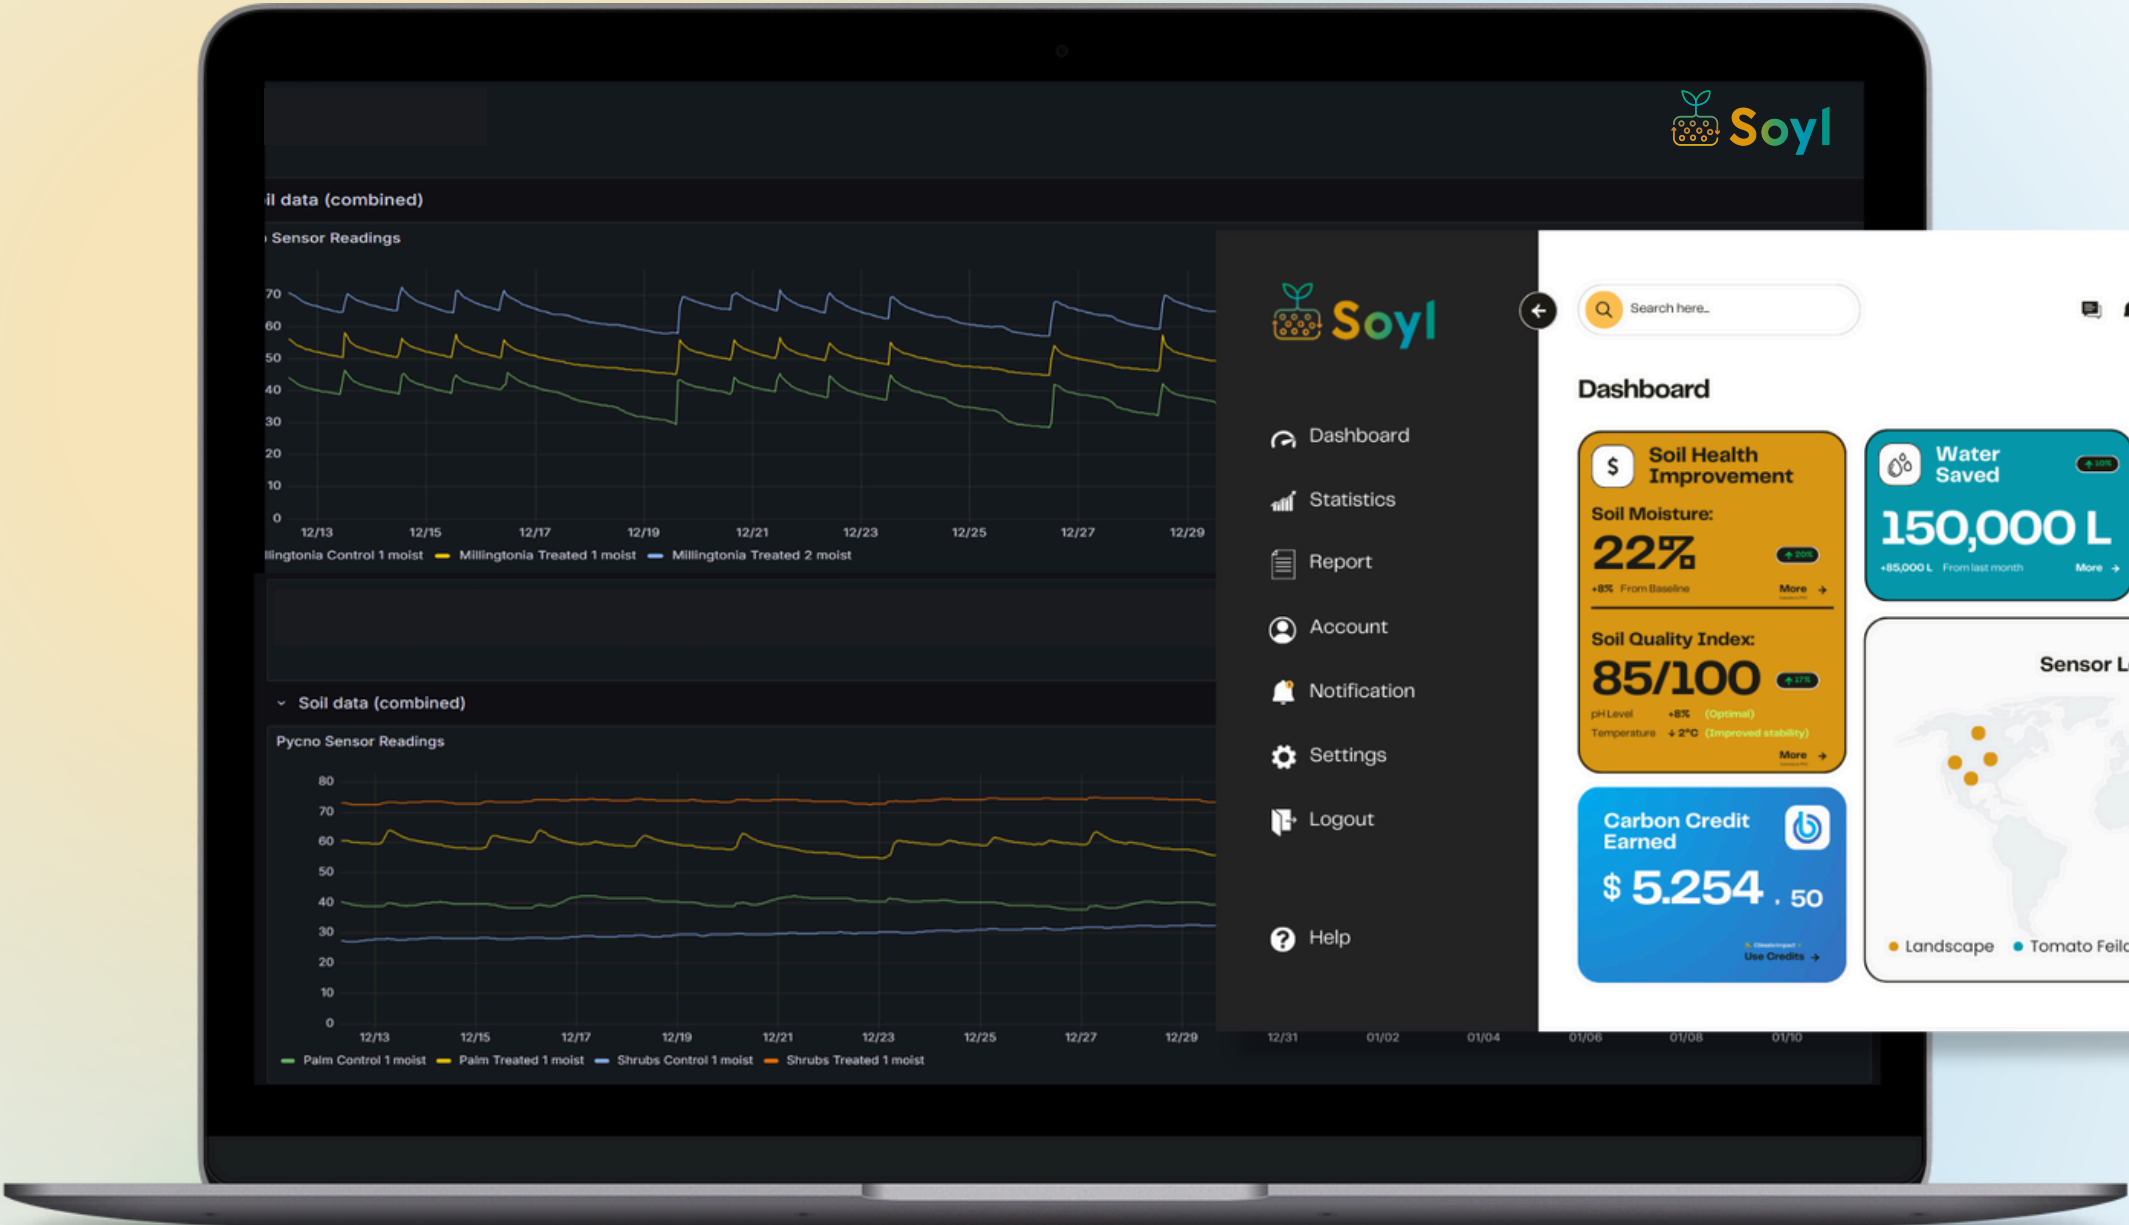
Soyl

il data (combined)

Sensor Readings

70
60
50
40
30
20
10
0

12/13 12/15 12/17 12/19 12/21 12/23 12/25 12/27 12/29

llingtonia Control 1 moist — Millingtonia Treated 1 moist — Millingtonia Treated 2 moist

Soil data (combined)

Pycno Sensor Readings

80
70
60
50
40
30
20
10
0

12/13 12/15 12/17 12/19 12/21 12/23 12/25 12/27 12/29 12/31 01/02 01/04 01/06 01/08 01/10

— Palm Control 1 moist — Palm Treated 1 moist — Shrubs Control 1 moist — Shrubs Treated 1 moist

Soyl

Dashboard
Statistics
Report
Account
Notification
Settings
Logout

Help

Search here..

Dashboard

Soil Health Improvement
Soil Moisture:
22%
+20%
+8% From Baseline
More
Soil Quality Index:
85/100
+17%
pH Level +8% (Optimal)
Temperature ↓2°C (Improved stability)
More

Water Saved
+10%
150,000 L
+85,000 L From last month
More

Sensor L

Landscape
Tomato Feild

Carbon Credit Earned
$ 5.254 . 50
Use Credits